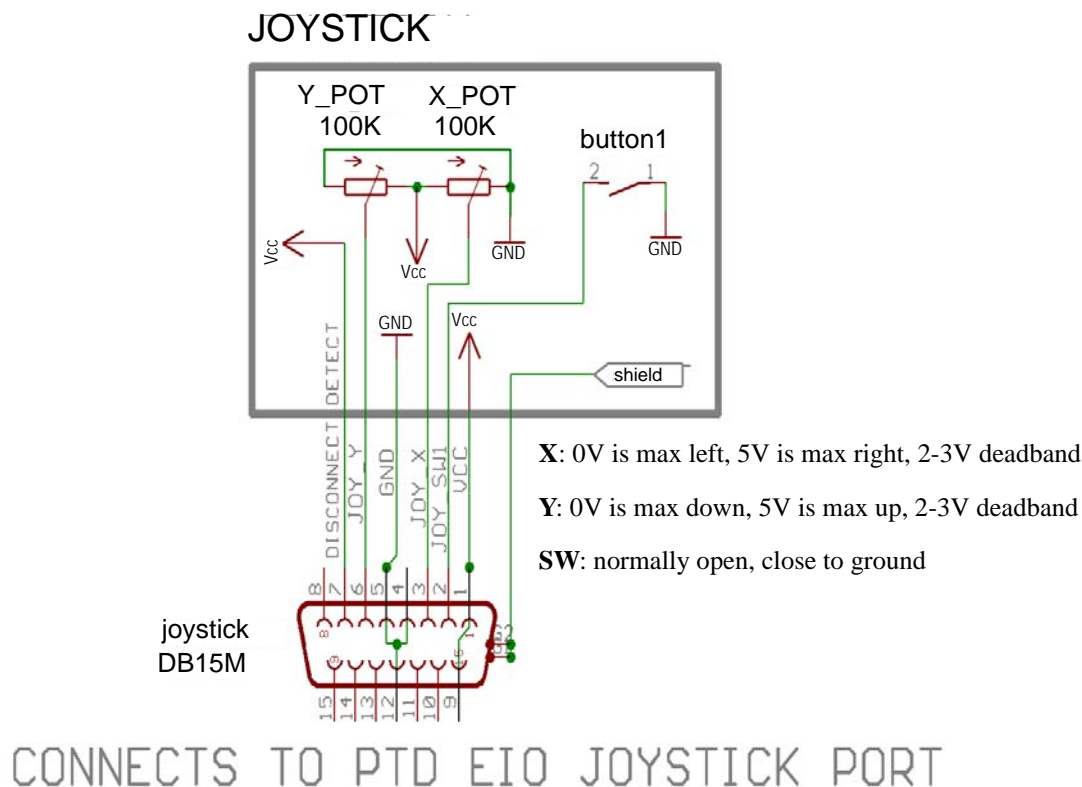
JOYSTICK

Y_POT 100K

X_POT 100K

button1

2 1

Vcc

Vcc

GND

GND

GND

Vcc

shield

DISCONNECT DETECT

JOY_Y

GND

JOY_X

JOY_SW1

VCC

8 7 6 5 4 3 2 1

15 14 13 12 11 10 9

joystick DB15M

**X**: 0V is max left, 5V is max right, 2-3V deadband

**Y**: 0V is max down, 5V is max up, 2-3V deadband

**SW**: normally open, close to ground

CONNECTS TO PTD EIO JOYSTICK PORT